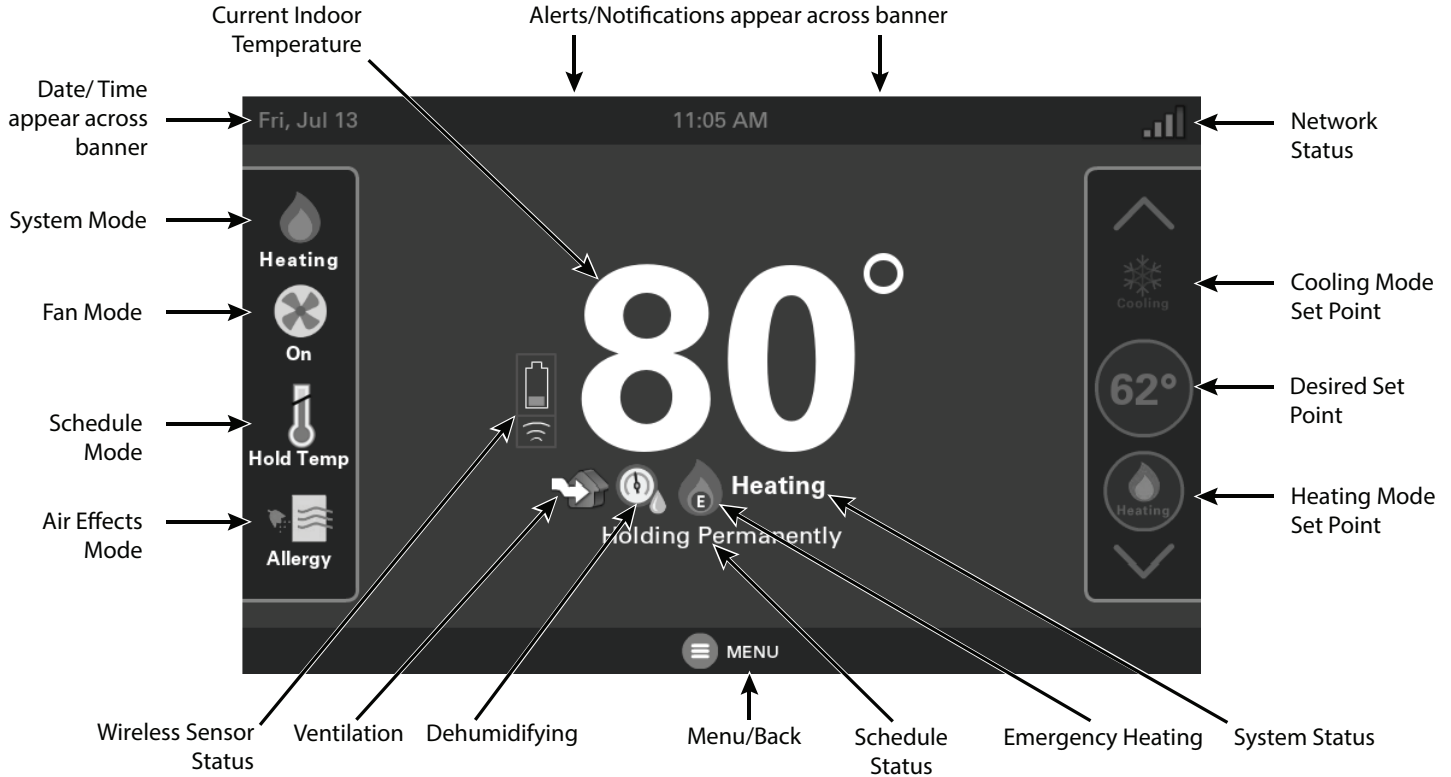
Current Indoor Temperature

Alerts/Notifications appear across banner

Date/ Time appear across banner

Fri, Jul 13

11:05 AM

Network Status

System Mode

Heating

Fan Mode

On

Schedule Mode

Hold Temp

Air Effects Mode

Allergy

80°

E

Heating

Holding Permanently

Cooling

Cooling Mode Set Point

62°

Desired Set Point

Heating

Heating Mode Set Point

MENU

Wireless Sensor Status

Ventilation

Dehumidifying

Menu/Back

Schedule Status

Emergency Heating

System Status